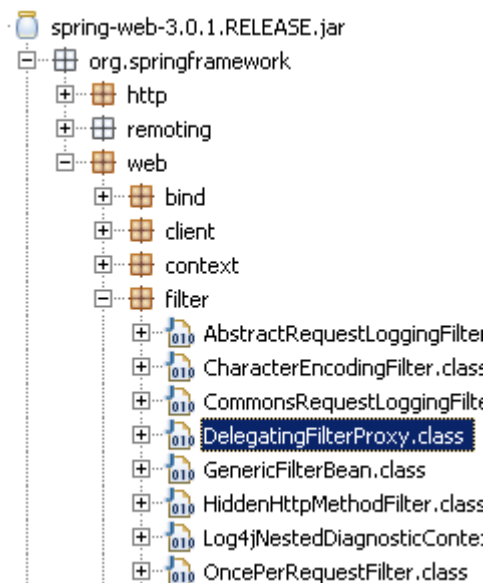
spring-web-3.0.1.RELEASE.jar
org.springframework
http
remoting
web
bind
client
context
filter
AbstractRequestLoggingFilter
CharacterEncodingFilter.class
CommonsRequestLoggingFilte
DelegatingFilterProxy.class
GenericFilterBean.class
HiddenHttpMethodFilter.class
Log4jNestedDiagnosticConte
OncePerRequestFilter.class